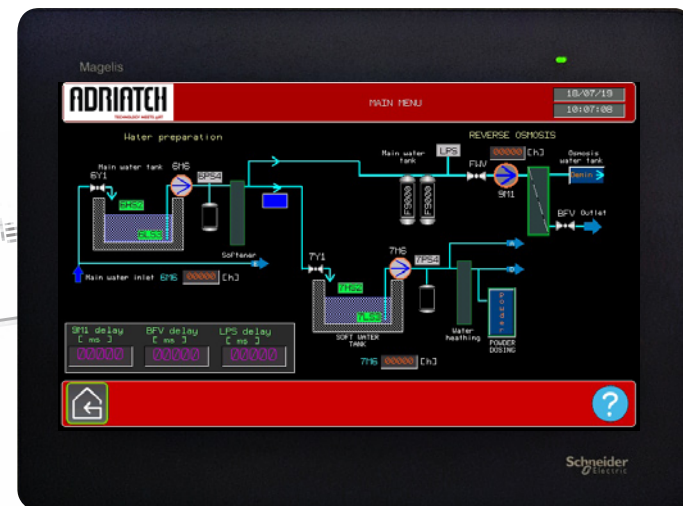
Magelis

ADRIATCH
TECHNOLOGY MEETS gAS

MAIN MENU

18/07/19
10:07:08

Water preparation

REVERSE OSMOSIS

Main water tank
6Y1
6M6
6PS4
6HS2
6LS3
Softener
Main water inlet 6M6 00000 [h]

Main water tank
LPS
00000 [h]
F1W
9M1
Osmosis water tank
Demin
BFV Outlet
F3000
F3000

7Y1
7M6
7PS4
7HS2
7LS3
SOFT WATER TANK
Water heathing
Powder
POWDER DOSING
7M6 00000 [h]

9M1 delay [ ms ]
00000
BFV delay [ ms ]
00000
LPS delay [ ms ]
00000

?

Schneider Electric